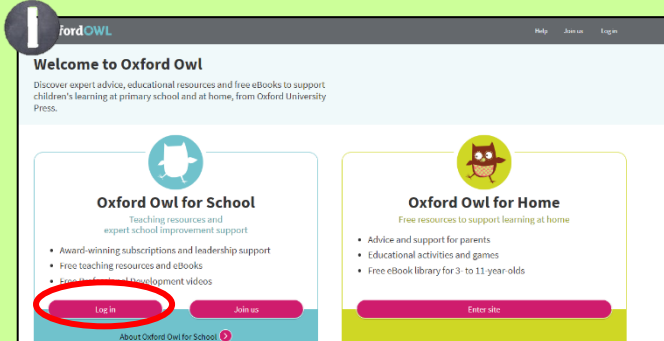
fordOWL

Help Join us Log in

Welcome to Oxford Owl

Discover expert advice, educational resources and free eBooks to support children's learning at primary school and at home, from Oxford University Press.

Oxford Owl for School

Teaching resources and expert school improvement support

- Award-winning subscriptions and leadership support
- Free teaching resources and eBooks
- Free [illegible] development videos

Log in

Join us

About Oxford Owl for School

Oxford Owl for Home

Free resources to support learning at home

- Advice and support for parents
- Educational activities and games
- Free eBook library for 3- to 11-year olds

Enter site